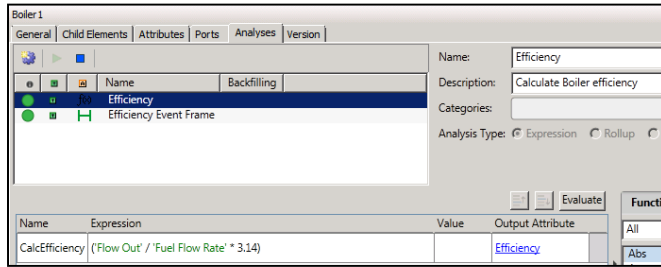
Boiler 1

General | Child Elements | Attributes | Ports | Analyses | Version

| | | | Name | Backfilling |
|---|---|---|---|---|
| | | | Efficiency | |
| | | | Efficiency Event Frame | |

Name: Efficiency

Description: Calculate Boiler efficiency

Categories:

Analysis Type: Expression Rollup

Evaluate

Functi

All

Abs

| Name | Expression | Value | Output Attribute |
|---|---|---|---|
| CalcEfficiency | ('Flow Out' / 'Fuel Flow Rate' * 3.14) | | Efficiency |